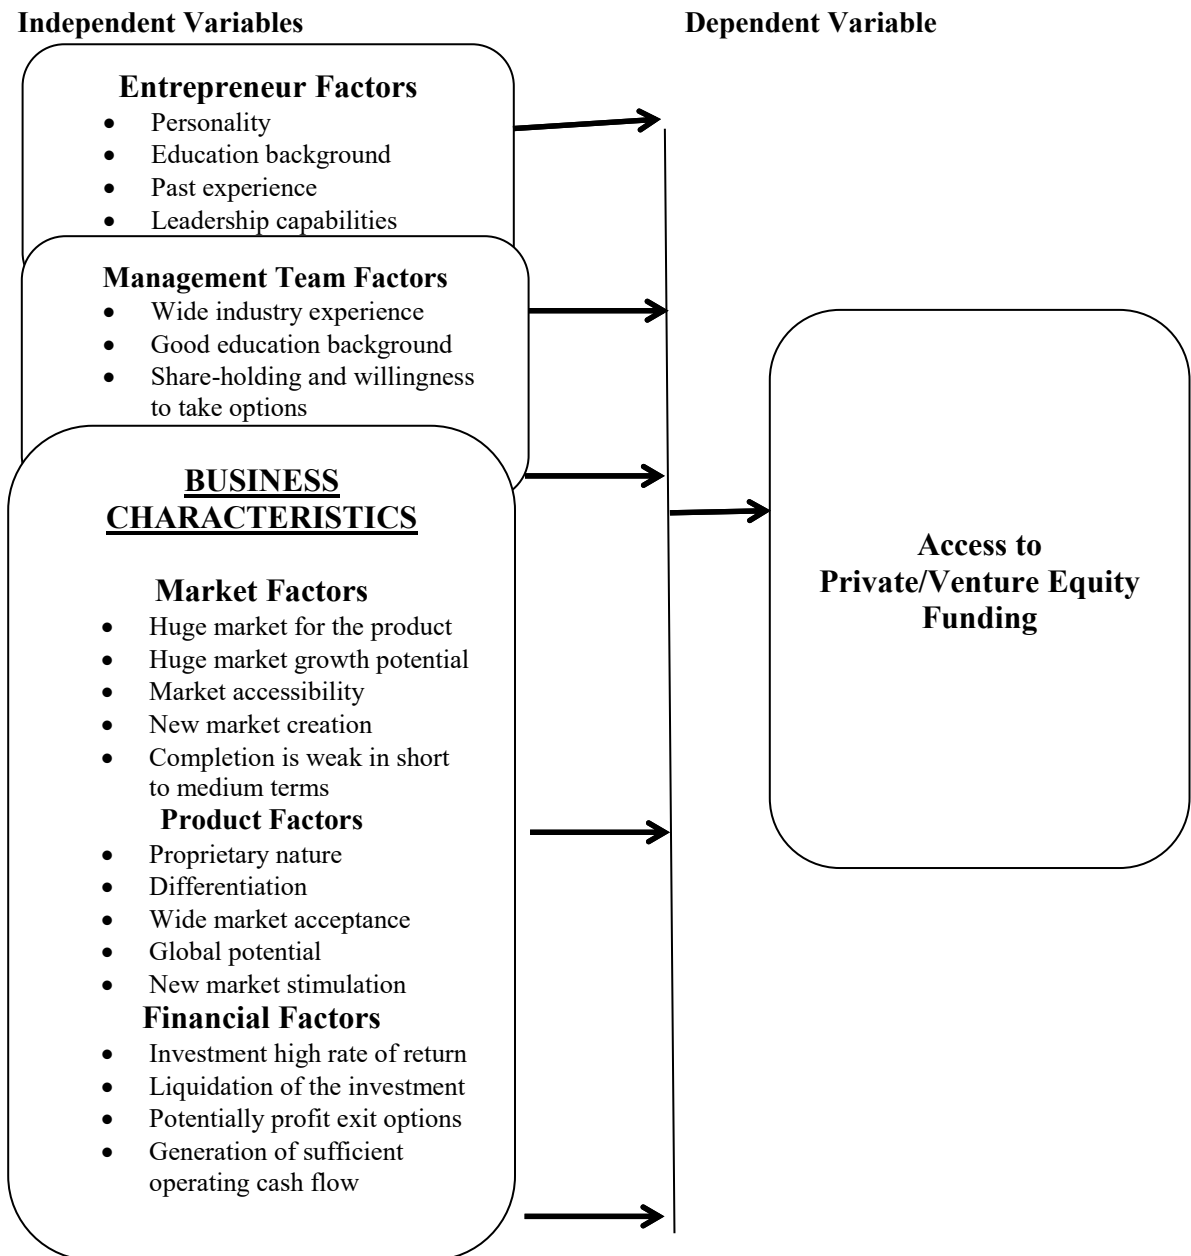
Independent Variables

Dependent Variable

Entrepreneur Factors

- Personality
- Education background
- Past experience
- Leadership capabilities

Management Team Factors

- Wide industry experience
- Good education background
- Share-holding and willingness to take options

BUSINESS CHARACTERISTICS

Market Factors

- Huge market for the product
- Huge market growth potential
- Market accessibility
- New market creation
- Completion is weak in short to medium terms

Product Factors

- Proprietary nature
- Differentiation
- Wide market acceptance
- Global potential
- New market stimulation

Financial Factors

- Investment high rate of return
- Liquidation of the investment
- Potentially profit exit options
- Generation of sufficient operating cash flow

Access to Private/Venture Equity Funding